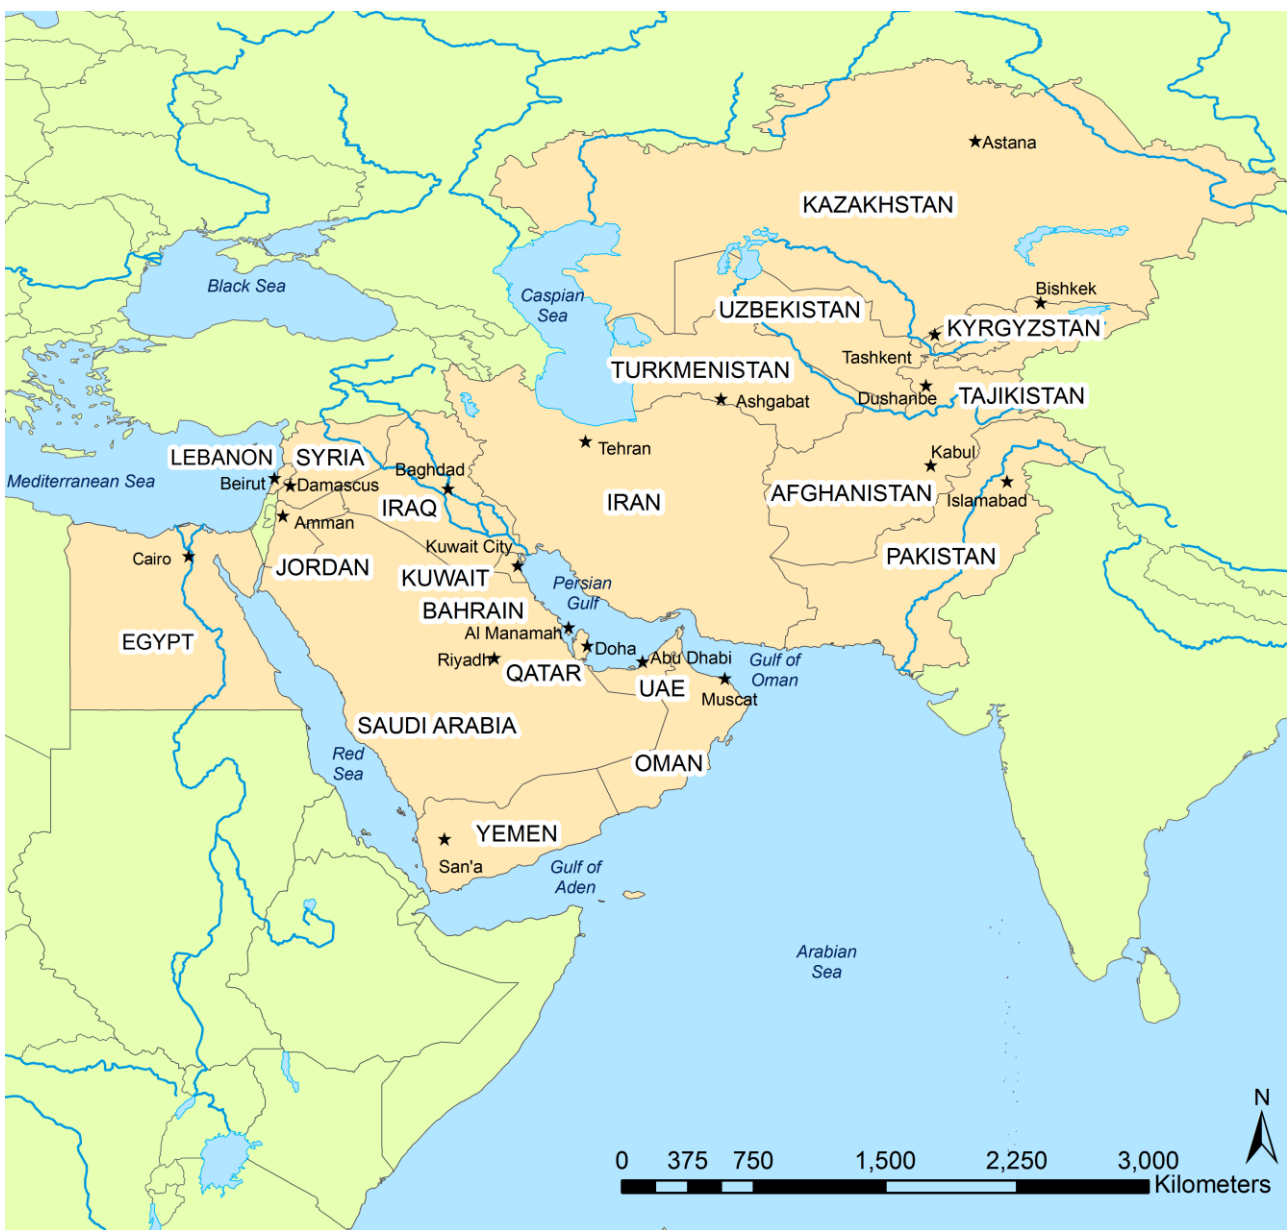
Astana
KAZAKHSTAN
Black Sea
Caspian Sea
UZBEKISTAN
Bishkek
KYRGYZSTAN
Tashkent
TURKMENISTAN
Dushanbe
TAJIKISTAN
Ashgabat
Tehran
Kabul
LEBANON
SYRIA
Baghdad
Mediterranean Sea
Beirut
Damascus
IRAQ
IRAN
AFGHANISTAN
Islamabad
Amman
Kuwait City
Cairo
JORDAN
KUWAIT
Persian Gulf
PAKISTAN
BAHRAIN
EGYPT
Al Manamah
Doha
Riyadh
Abu Dhabi
Gulf of Oman
QATAR
UAE
Muscat
SAUDI ARABIA
Red Sea
OMAN
YEMEN
San'a
Gulf of Aden
Arabian Sea
N
0 375 750 1,500 2,250 3,000
Kilometers